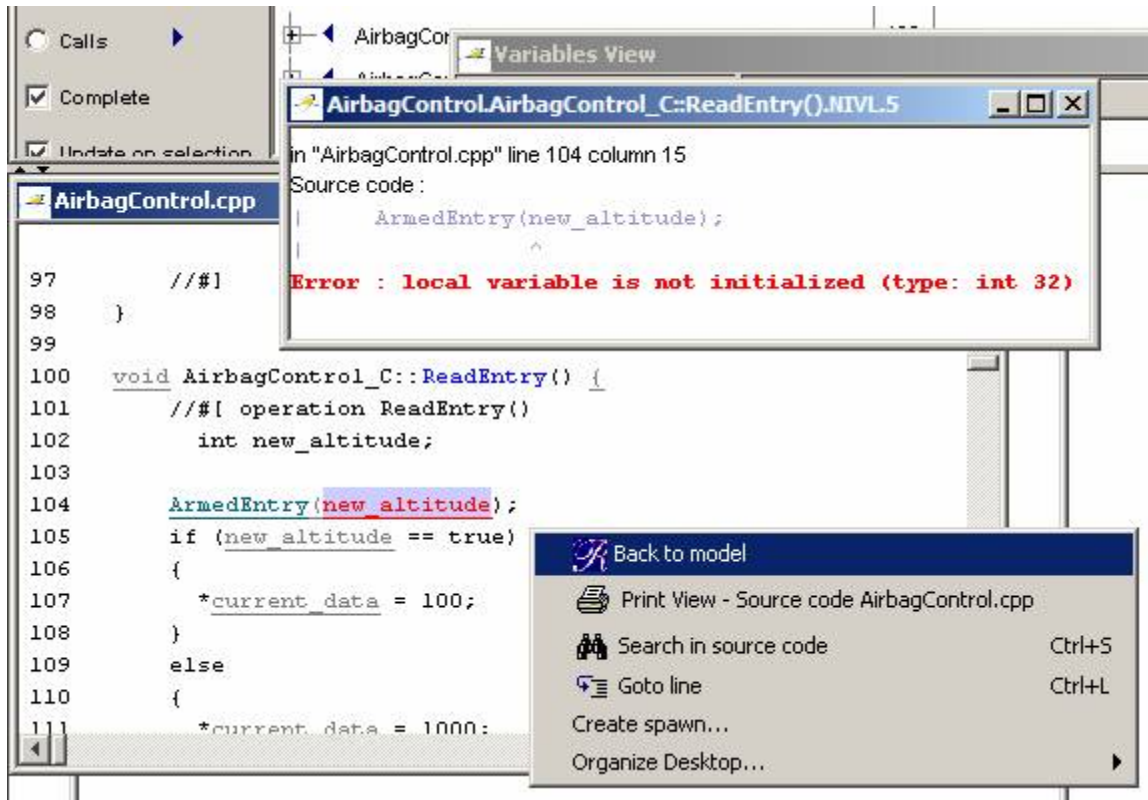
Calls

Complete

Update on selection

AirbagCor

Variables View

AirbagControl.AirbagControl_C::ReadEntry().NIVL.5

in "AirbagControl.cpp" line 104 column 15
Source code :
| ArmedEntry(new_altitude);
| ^
Error : local variable is not initialized (type: int 32)

AirbagControl.cpp

97 //#]
98 }
99
100 void AirbagControl_C::ReadEntry() {
101 //#[ operation ReadEntry()
102 int new_altitude;
103
104 ArmedEntry(new_altitude);
105 if (new_altitude == true)
106 {
107 *current_data = 100;
108 }
109 else
110 {
111 *current_data = 1000;

Back to model
Print View - Source code AirbagControl.cpp
Search in source code Ctrl+S
Goto line Ctrl+L
Create spawn...
Organize Desktop...